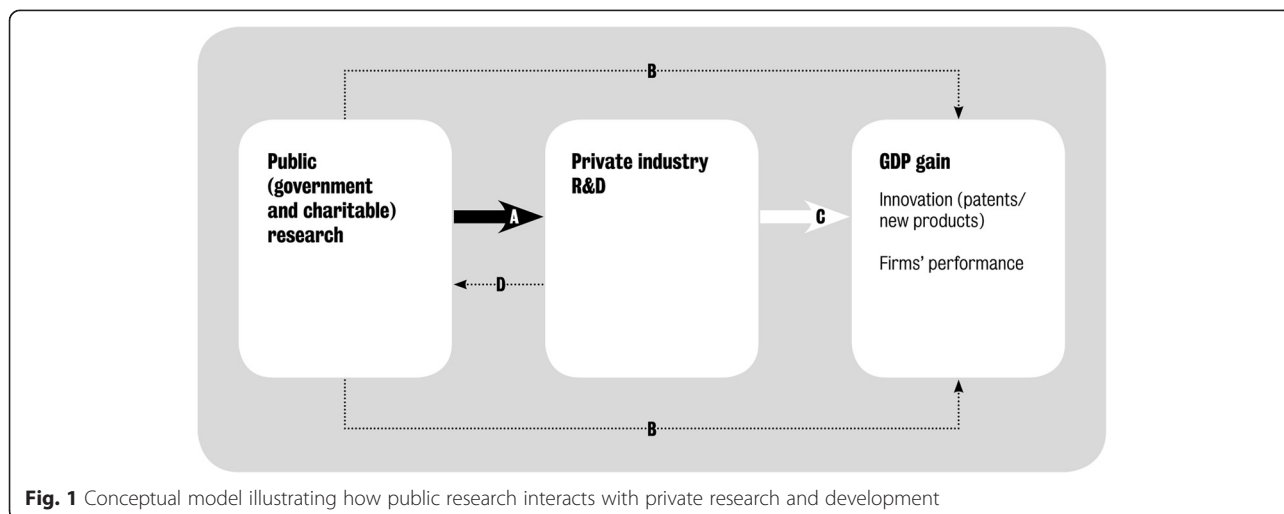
B

Public (government and charitable) research

A

D

Private industry R&D

C

GDP gain

Innovation (patents/ new products)

Firms' performance

B

**Fig. 1** Conceptual model illustrating how public research interacts with private research and development